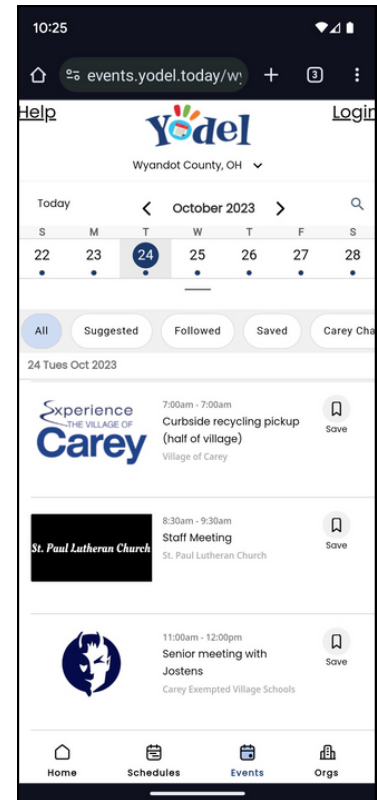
10:25

events.yodel.today/w

3

Help

Yodel

Login

Wyandot County, OH

Today

October 2023

| S | M | T | W | T | F | S |
|---|---|---|---|---|---|---|
| 22 | 23 | 24 | 25 | 26 | 27 | 28 |

All

Suggested

Followed

Saved

Carey Cha

24 Tues Oct 2023

Experience THE VILLAGE OF Carey

7:00am - 7:00am

Curbside recycling pickup (half of village)

Village of Carey

Save

St. Paul Lutheran Church

8:30am - 9:30am

Staff Meeting

St. Paul Lutheran Church

Save

11:00am - 12:00pm

Senior meeting with Jostens

Carey Exempted Village Schools

Save

Home

Schedules

Events

Orgs